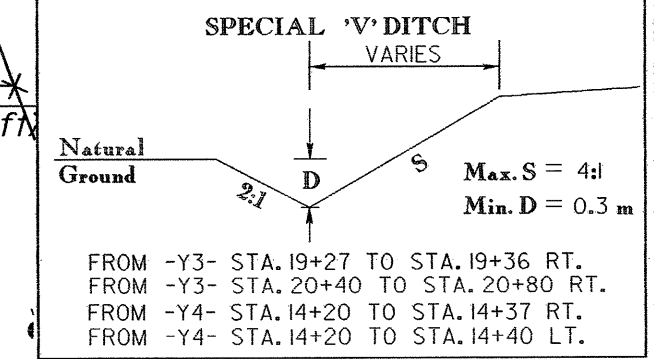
SPECIAL 'V' DITCH

VARIES

Natural Ground

2:1

D

S

Max. S = 4:1
Min. D = 0.3 m

FROM -Y3- STA. 19+27 TO STA. 19+36 RT.
FROM -Y3- STA. 20+40 TO STA. 20+80 RT.
FROM -Y4- STA. 14+20 TO STA. 14+37 RT.
FROM -Y4- STA. 14+20 TO STA. 14+40 LT.